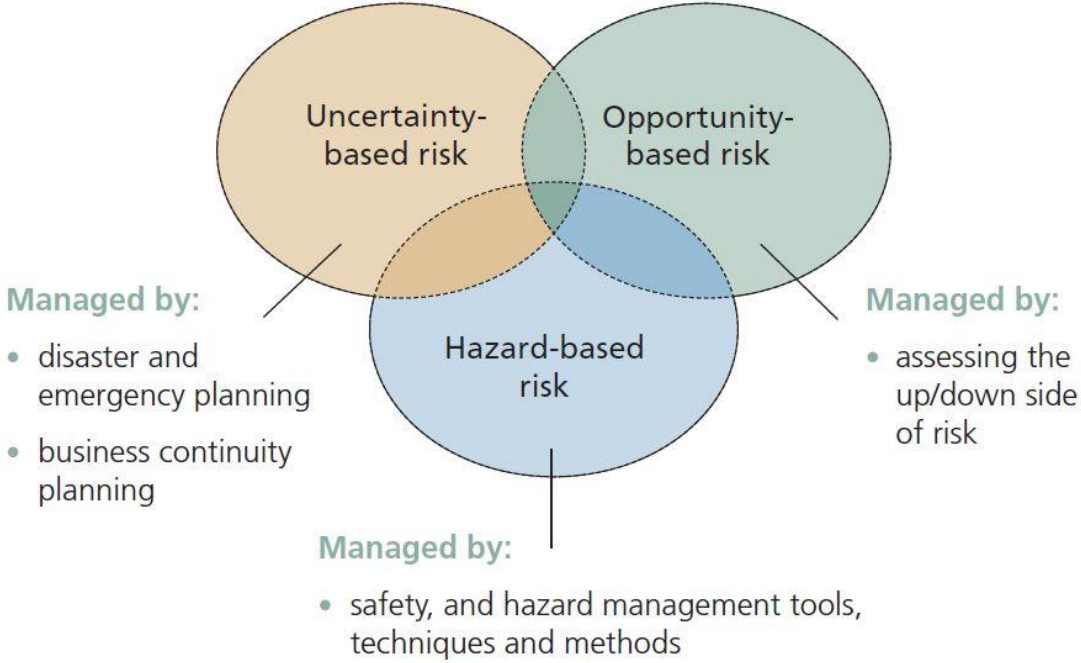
Uncertainty-based risk

Opportunity-based risk

Hazard-based risk

Managed by:

• disaster and emergency planning

• business continuity planning

Managed by:

• assessing the up/down side of risk

Managed by:

• safety, and hazard management tools, techniques and methods